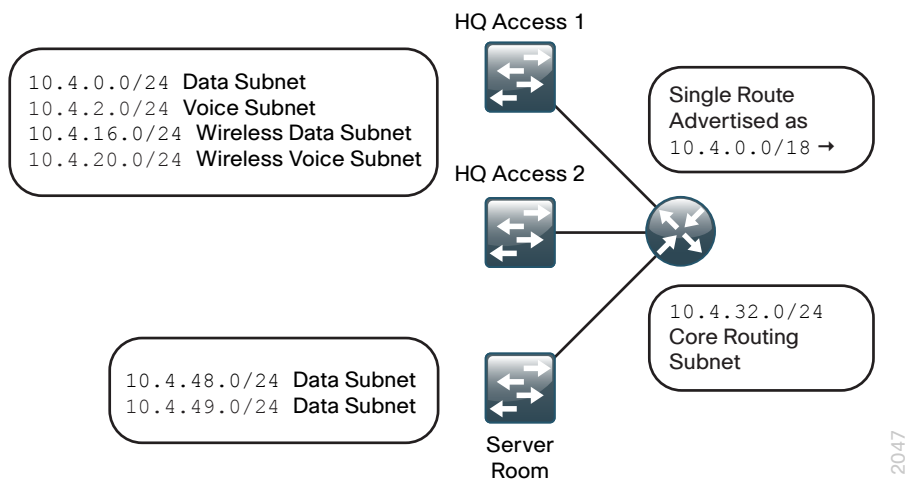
10.4.0.0/24 Data Subnet
10.4.2.0/24 Voice Subnet
10.4.16.0/24 Wireless Data Subnet
10.4.20.0/24 Wireless Voice Subnet

HQ Access 1

HQ Access 2

Single Route Advertised as 10.4.0.0/18 →

10.4.32.0/24 Core Routing Subnet

10.4.48.0/24 Data Subnet
10.4.49.0/24 Data Subnet

Server Room

2047